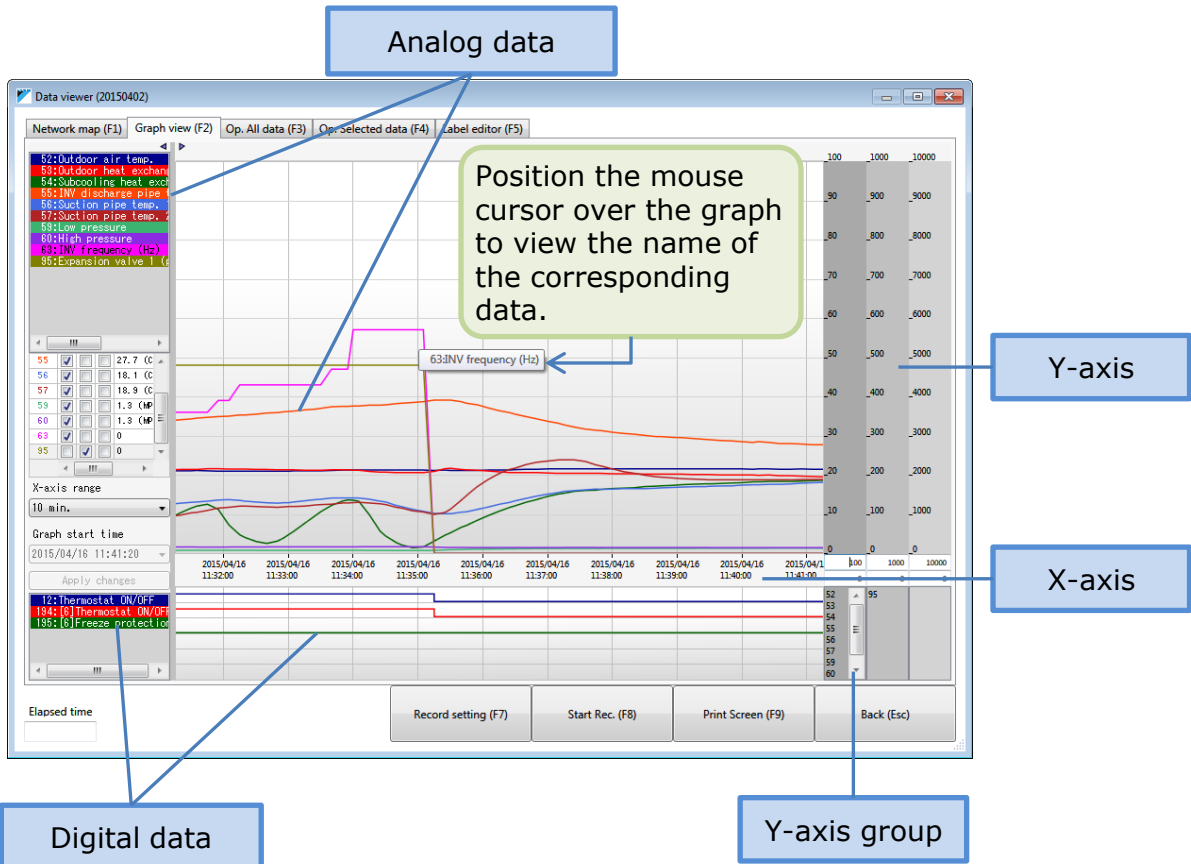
Analog data

Data viewer (20150402)

Network map (F1) | Graph view (F2) | Op. All data (F3) | Op. Selected data (F4) | Label editor (F5)

52:Outdoor air temp.
53:Outdoor heat exchan
54:Subcooling heat exch
55:INV discharge pipe t
56:Suction pipe temp.
57:Suction pipe temp. 2
59:Low pressure
60:High pressure
63:INV frequency (Hz)
95:Expansion valve 1 (p

| 55 | ☑ | ☐ | ☐ | 27.7 (C |
|---|---|---|---|---|
| 56 | ☑ | ☐ | ☐ | 18.1 (C |
| 57 | ☑ | ☐ | ☐ | 18.9 (C |
| 59 | ☑ | ☐ | ☐ | 1.3 (MP |
| 60 | ☑ | ☐ | ☐ | 1.3 (MP |
| 63 | ☑ | ☐ | ☐ | 0 |
| 95 | ☐ | ☑ | ☐ | 0 |

X-axis range
10 min.
Graph start time
2015/04/16 11:41:20
Apply changes

12:Thermostat ON/OFF
194:[6]Thermostat ON/OFF
195:[6]Freeze protection

Position the mouse cursor over the graph to view the name of the corresponding data.

63:INV frequency (Hz)

100 1000 10000
90 900 9000
80 800 8000
70 700 7000
60 600 6000
50 500 5000
40 400 4000
30 300 3000
20 200 2000
10 100 1000
0 0 0

100 1000 10000

2015/04/16 11:32:00
2015/04/16 11:33:00
2015/04/16 11:34:00
2015/04/16 11:35:00
2015/04/16 11:36:00
2015/04/16 11:37:00
2015/04/16 11:38:00
2015/04/16 11:39:00
2015/04/16 11:40:00
2015/04/1 11:41:00

52
53
54
55
56
57
59
60
95

Y-axis

X-axis

Elapsed time

Record setting (F7) | Start Rec. (F8) | Print Screen (F9) | Back (Esc)

Digital data

Y-axis group